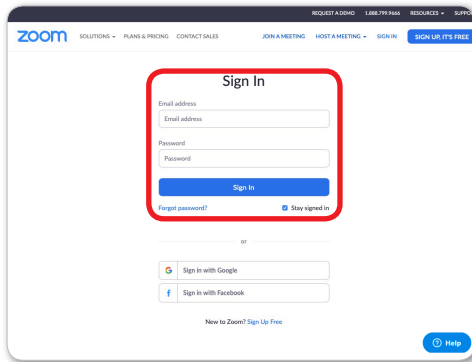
REQUEST A DEMO 1.888.799.9666 RESOURCES SUPPO

zoom SOLUTIONS PLANS & PRICING CONTACT SALES JOIN A MEETING HOST A MEETING SIGN IN SIGN UP, IT'S FREE

Sign In

Email address

Email address

Password

Password

Sign In

Forgot password?

Stay signed in

or

G Sign in with Google

f Sign in with Facebook

New to Zoom? Sign Up Free

Help